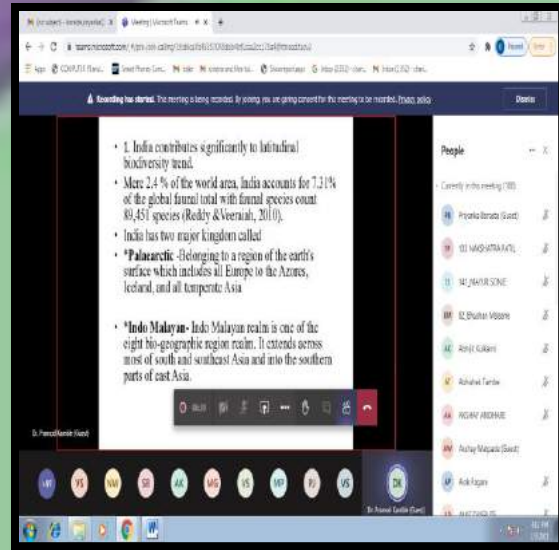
Meeting | Microsoft Teams

teams.microsoft.com

Recording has started. The meeting is being recorded. By joining, you are giving consent for this meeting to be recorded. Privacy policy

Dismiss

• 1. India contributes significantly to latitudinal biodiversity trend.

• Mere 2.4 % of the world area, India accounts for 7.31% of the global faunal total with faunal species count 89,451 species (Reddy &Veeraiah, 2010).

• India has two major kingdom called

• *Palaearctic -Belonging to a region of the earth's surface which includes all Europe to the Azores, Iceland, and all temperate Asia

• *Indo Malayan- Indo Malayan realm is one of the eight bio-geographic region realm. It extends across most of south and southeast Asia and into the southern parts of east Asia.

Dr. Pramod Kamble (Guest)

People

Currently in this meeting (100)

Priyanka Barsode (Guest)

102_NAKSHATRA PATIL

141_MAYUR SONE

Bhushan Vidoane

Abhijit Kulkarni

Ashwini Tambe

AKSHAY ANDHALE

Akshay Malgade (Guest)

Anik Fegade

VRT VS VM SB AK MG VS VP PJ VS

DK

Dr. Pramod Kamble (Guest)